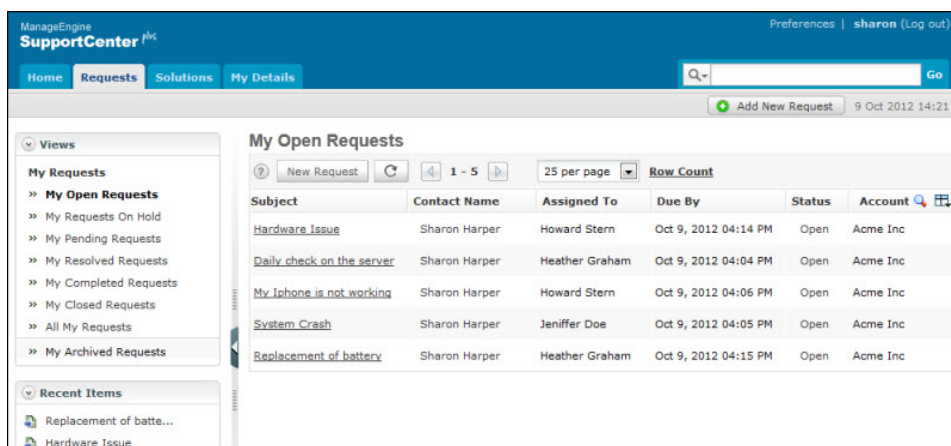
ManageEngine
SupportCenter plus

Preferences | sharon (Log out)

Home | Requests | Solutions | My Details

Go

Add New Request | 9 Oct 2012 14:21

Views

My Requests
» My Open Requests
» My Requests On Hold
» My Pending Requests
» My Resolved Requests
» My Completed Requests
» My Closed Requests
» All My Requests
» My Archived Requests

Recent Items

Replacement of batte...
Hardware Issue

My Open Requests

New Request | 1 - 5 | 25 per page | Row Count

| Subject | Contact Name | Assigned To | Due By | Status | Account |
|---|---|---|---|---|---|
| Hardware Issue | Sharon Harper | Howard Stern | Oct 9, 2012 04:14 PM | Open | Acme Inc |
| Daily check on the server | Sharon Harper | Heather Graham | Oct 9, 2012 04:04 PM | Open | Acme Inc |
| My Iphone is not working | Sharon Harper | Howard Stern | Oct 9, 2012 04:06 PM | Open | Acme Inc |
| System Crash | Sharon Harper | Jeniffer Doe | Oct 9, 2012 04:05 PM | Open | Acme Inc |
| Replacement of battery | Sharon Harper | Heather Graham | Oct 9, 2012 04:15 PM | Open | Acme Inc |